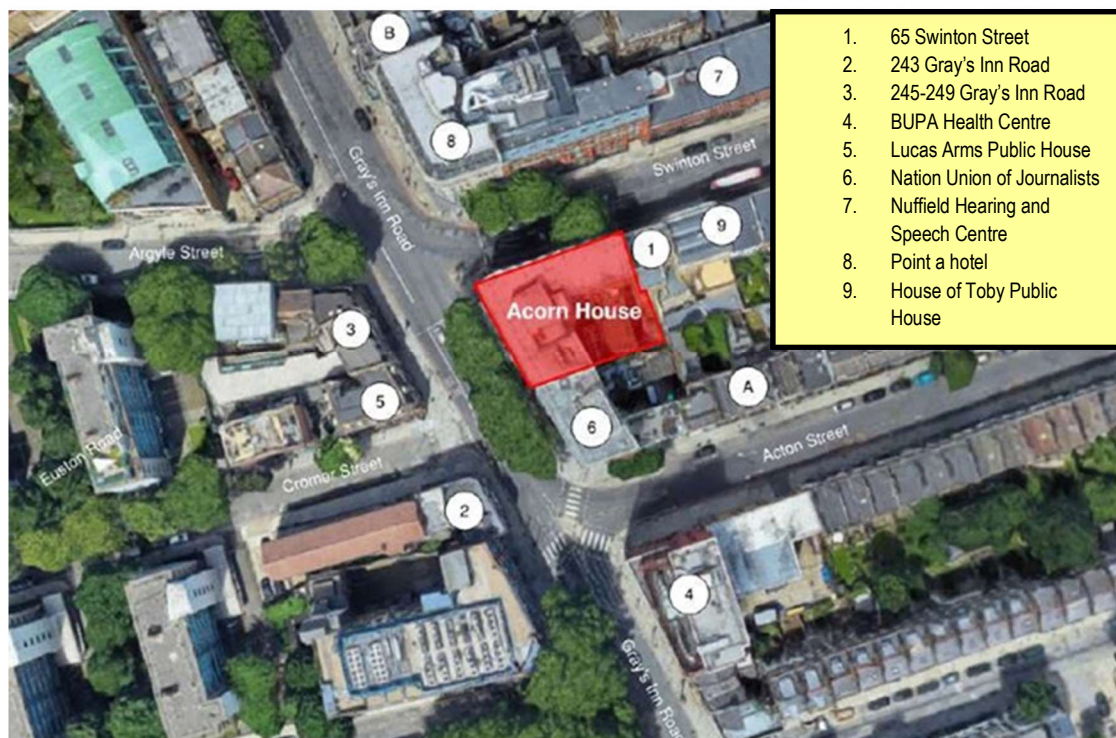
1. 65 Swinton Street
2. 243 Gray's Inn Road
3. 245-249 Gray's Inn Road
4. BUPA Health Centre
5. Lucas Arms Public House
6. Nation Union of Journalists
7. Nuffield Hearing and Speech Centre
8. Point a hotel
9. House of Toby Public House

B
7
8
Gray's Inn Road
Swinton Street
9
1
Argyle Street
Acorn House
3
5
A
6
Acton Street
Euston Road
Cromer Street
2
4
Gray's Inn Road